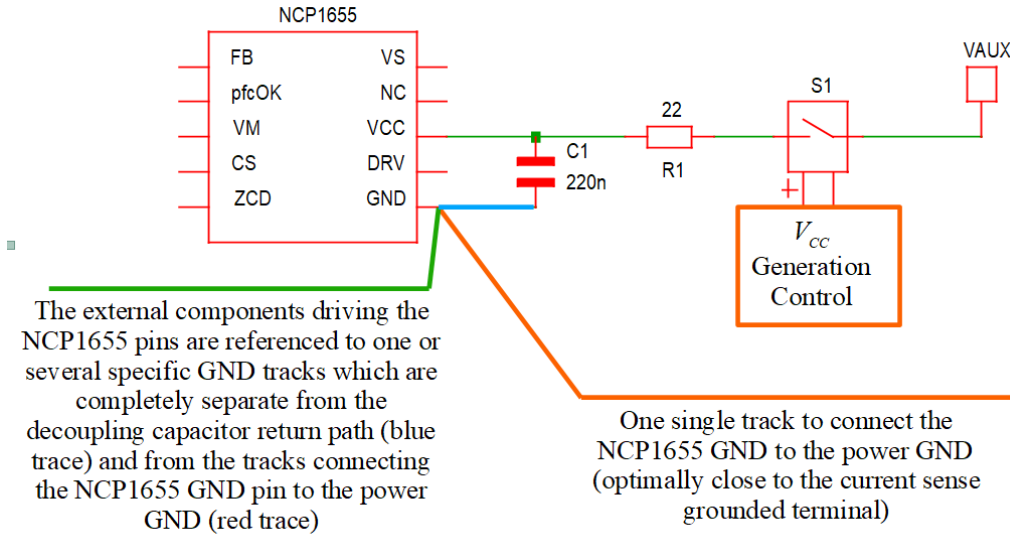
NCP1655

FB
pfcOK
VM
CS
ZCD

VS
NC
VCC
DRV
GND

C1
220n

22
R1

S1

VAUX

+

$V_{CC}$
Generation
Control

The external components driving the NCP1655 pins are referenced to one or several specific GND tracks which are completely separate from the decoupling capacitor return path (blue trace) and from the tracks connecting the NCP1655 GND pin to the power GND (red trace)

One single track to connect the NCP1655 GND to the power GND (optimally close to the current sense grounded terminal)